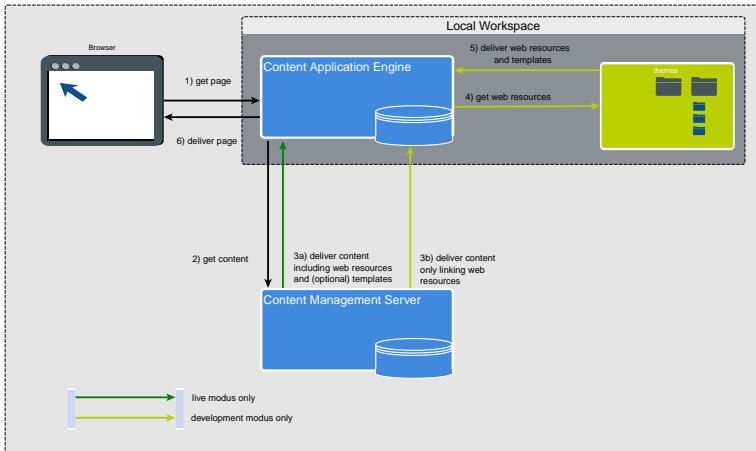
Local Workspace

Browser

Content Application Engine

themes

1) get page

6) deliver page

5) deliver web resources and templates

4) get web resources

2) get content

3a) deliver content including web resources and (optional) templates

3b) deliver content only linking web resources

Content Management Server

live modus only

development modus only